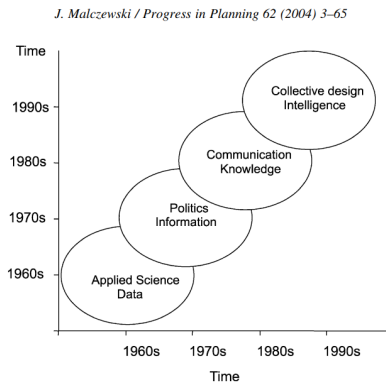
J. Malczewski / Progress in Planning 62 (2004) 3–65

Time

1990s

1980s

1970s

1960s

Collective design Intelligence

Communication Knowledge

Politics Information

Applied Science Data

1960s 1970s 1980s 1990s

Time